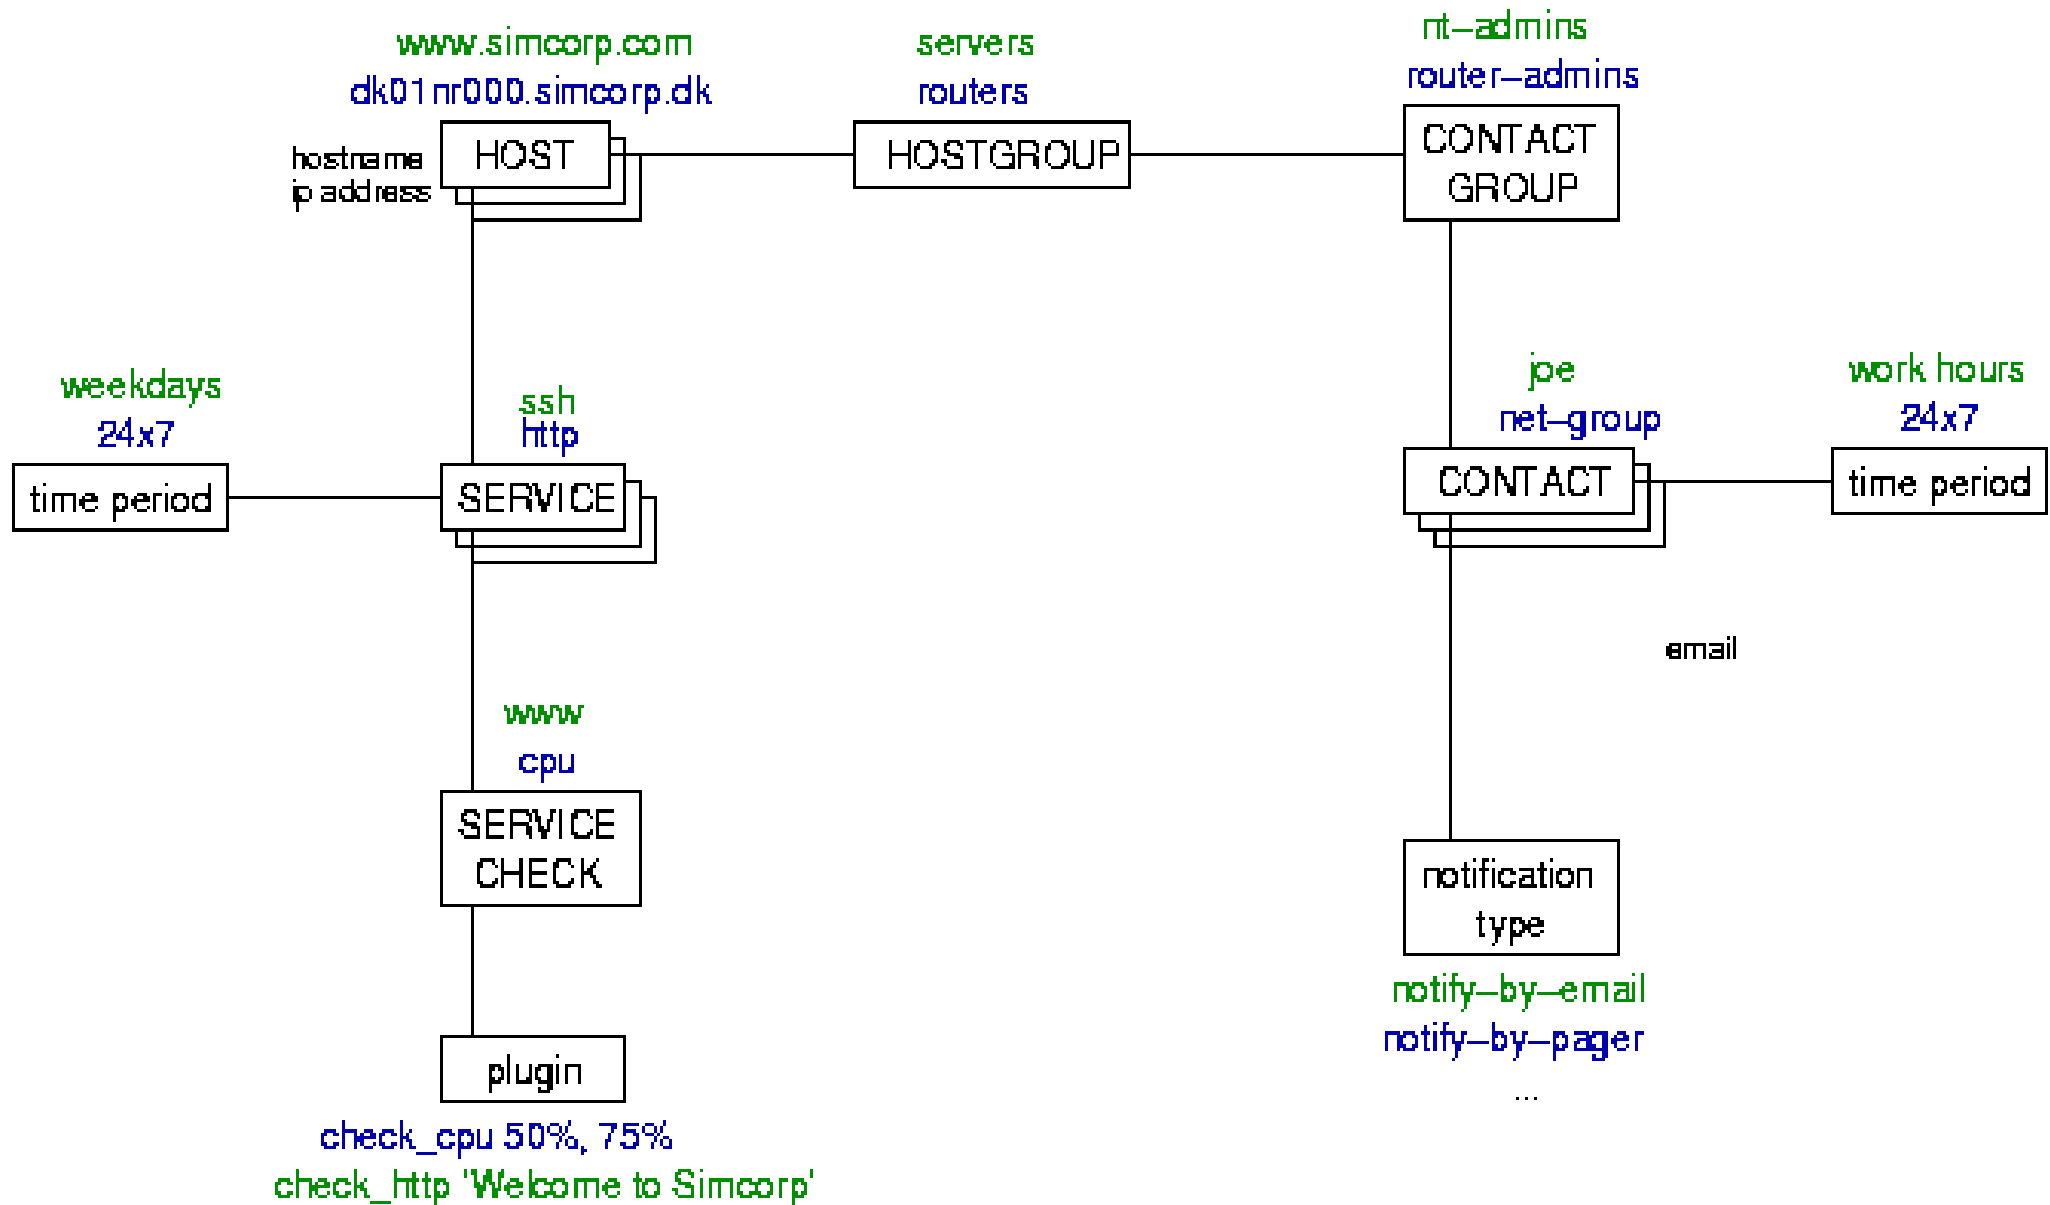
www.simcorp.com
dk01nr000.simcorp.dk

servers
routers

nt–admins
router–admins

hostname
ip address

HOST

HOSTGROUP

CONTACT GROUP

weekdays
24x7

ssh
http

joe
net–group

work hours
24x7

time period

SERVICE

CONTACT

time period

email

www
cpu

SERVICE CHECK

notification type

notify–by–email
notify–by–pager
...

plugin

check_cpu 50%, 75%
check_http 'Welcome to Simcorp'